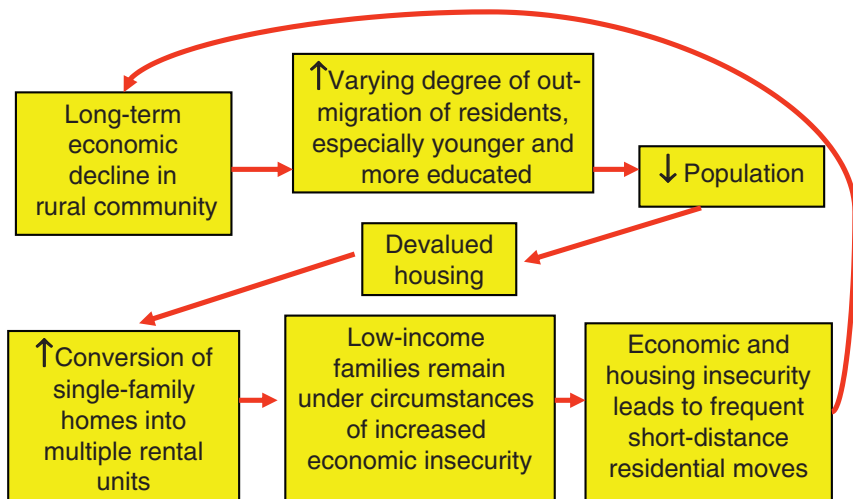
Long-term economic decline in rural community

↑Varying degree of out-migration of residents, especially younger and more educated

↓ Population

Devalued housing

↑Conversion of single-family homes into multiple rental units

Low-income families remain under circumstances of increased economic insecurity

Economic and housing insecurity leads to frequent short-distance residential moves